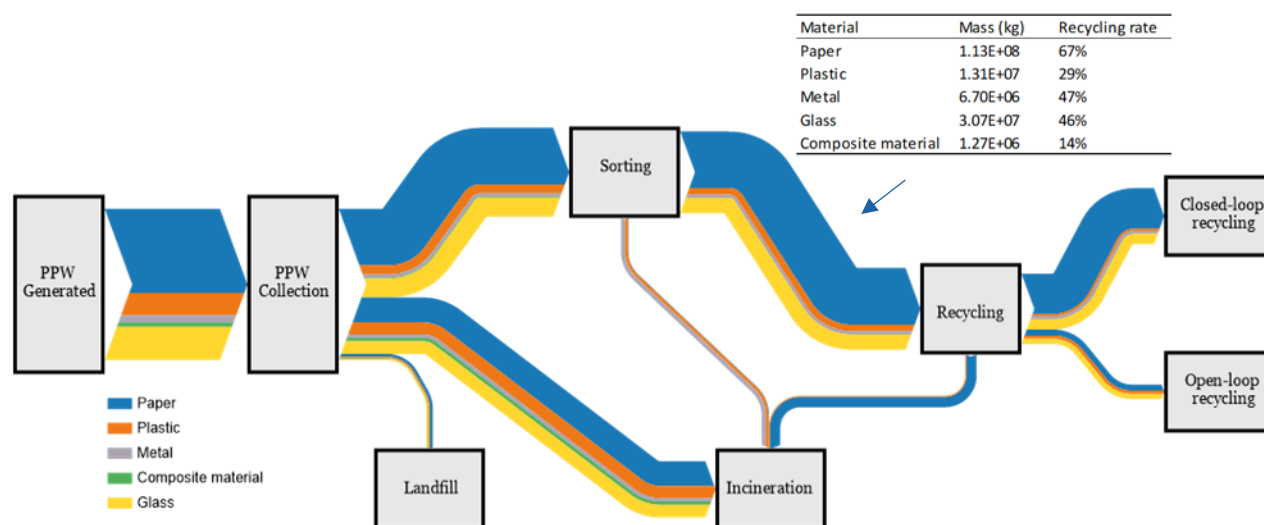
| Material | Mass (kg) | Recycling rate |
|---|---|---|
| Paper | 1.13E+08 | 67% |
| Plastic | 1.31E+07 | 29% |
| Metal | 6.70E+06 | 47% |
| Glass | 3.07E+07 | 46% |
| Composite material | 1.27E+06 | 14% |

PPW Generated

PPW Collection

Sorting

Recycling

Closed-loop recycling

Open-loop recycling

Landfill

Incineration

Paper
Plastic
Metal
Composite material
Glass